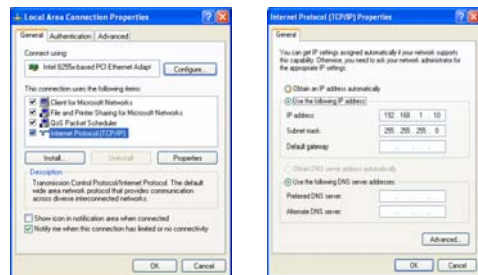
Local Area Connection Properties

General | Authentication | Advanced

Connect using:

Intel 8255x-based PCI Ethernet Adapt

Configure...

This connection uses the following items:

Client for Microsoft Networks
File and Printer Sharing for Microsoft Networks
QoS Packet Scheduler
Internet Protocol (TCP/IP)

Install... | Uninstall | Properties

Description

Transmission Control Protocol/Internet Protocol. The default wide area network protocol that provides communication across diverse interconnected networks.

Show icon in notification area when connected
Notify me when this connection has limited or no connectivity

OK | Cancel

Internet Protocol (TCP/IP) Properties

General

You can get IP settings assigned automatically if your network supports this capability. Otherwise, you need to ask your network administrator for the appropriate IP settings.

Obtain an IP address automatically
Use the following IP address:

IP address: 192 . 168 . 1 . 10
Subnet mask: 255 . 255 . 255 . 0
Default gateway:

Obtain DNS server address automatically
Use the following DNS server addresses:

Preferred DNS server:
Alternate DNS server:

Advanced...

OK | Cancel